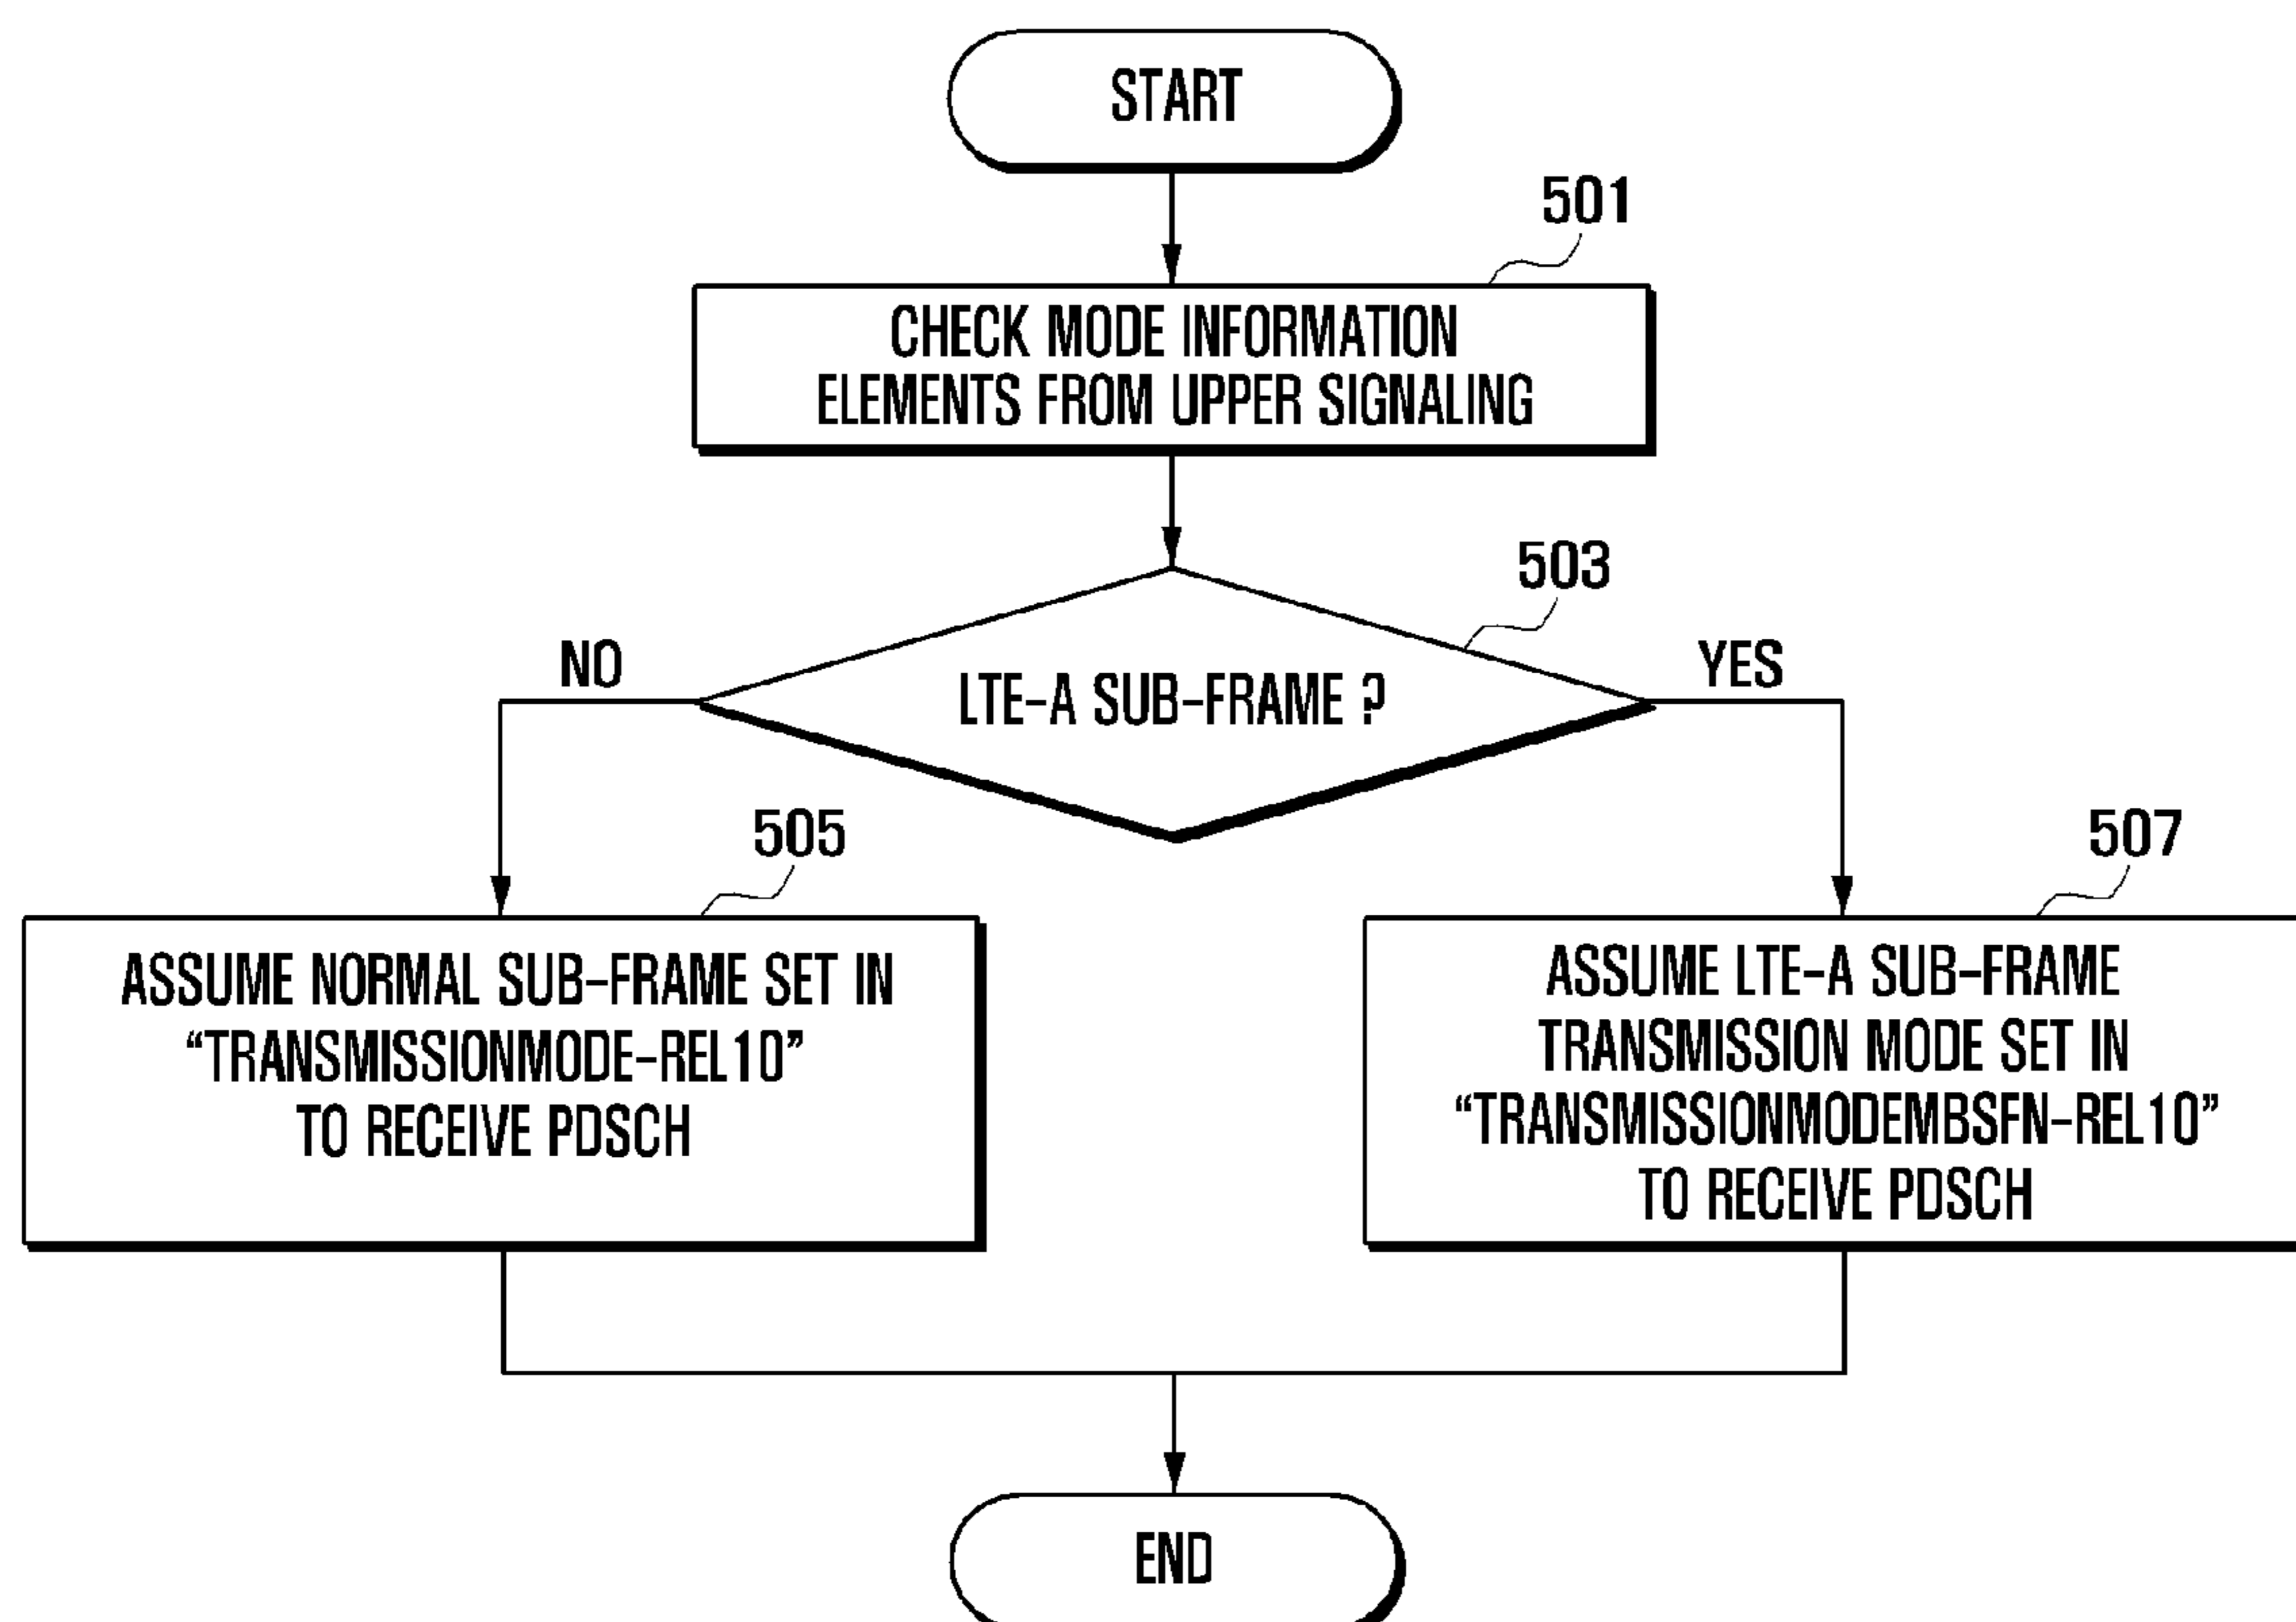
START

501

CHECK MODE INFORMATION ELEMENTS FROM UPPER SIGNALING

503

NO

LTE-A SUB-FRAME ?

YES

505

ASSUME NORMAL SUB-FRAME SET IN "TRANSMISSIONMODE-REL10" TO RECEIVE PDSCH

507

ASSUME LTE-A SUB-FRAME TRANSMISSION MODE SET IN "TRANSMISSIONMODEMBSFN-REL10" TO RECEIVE PDSCH

END